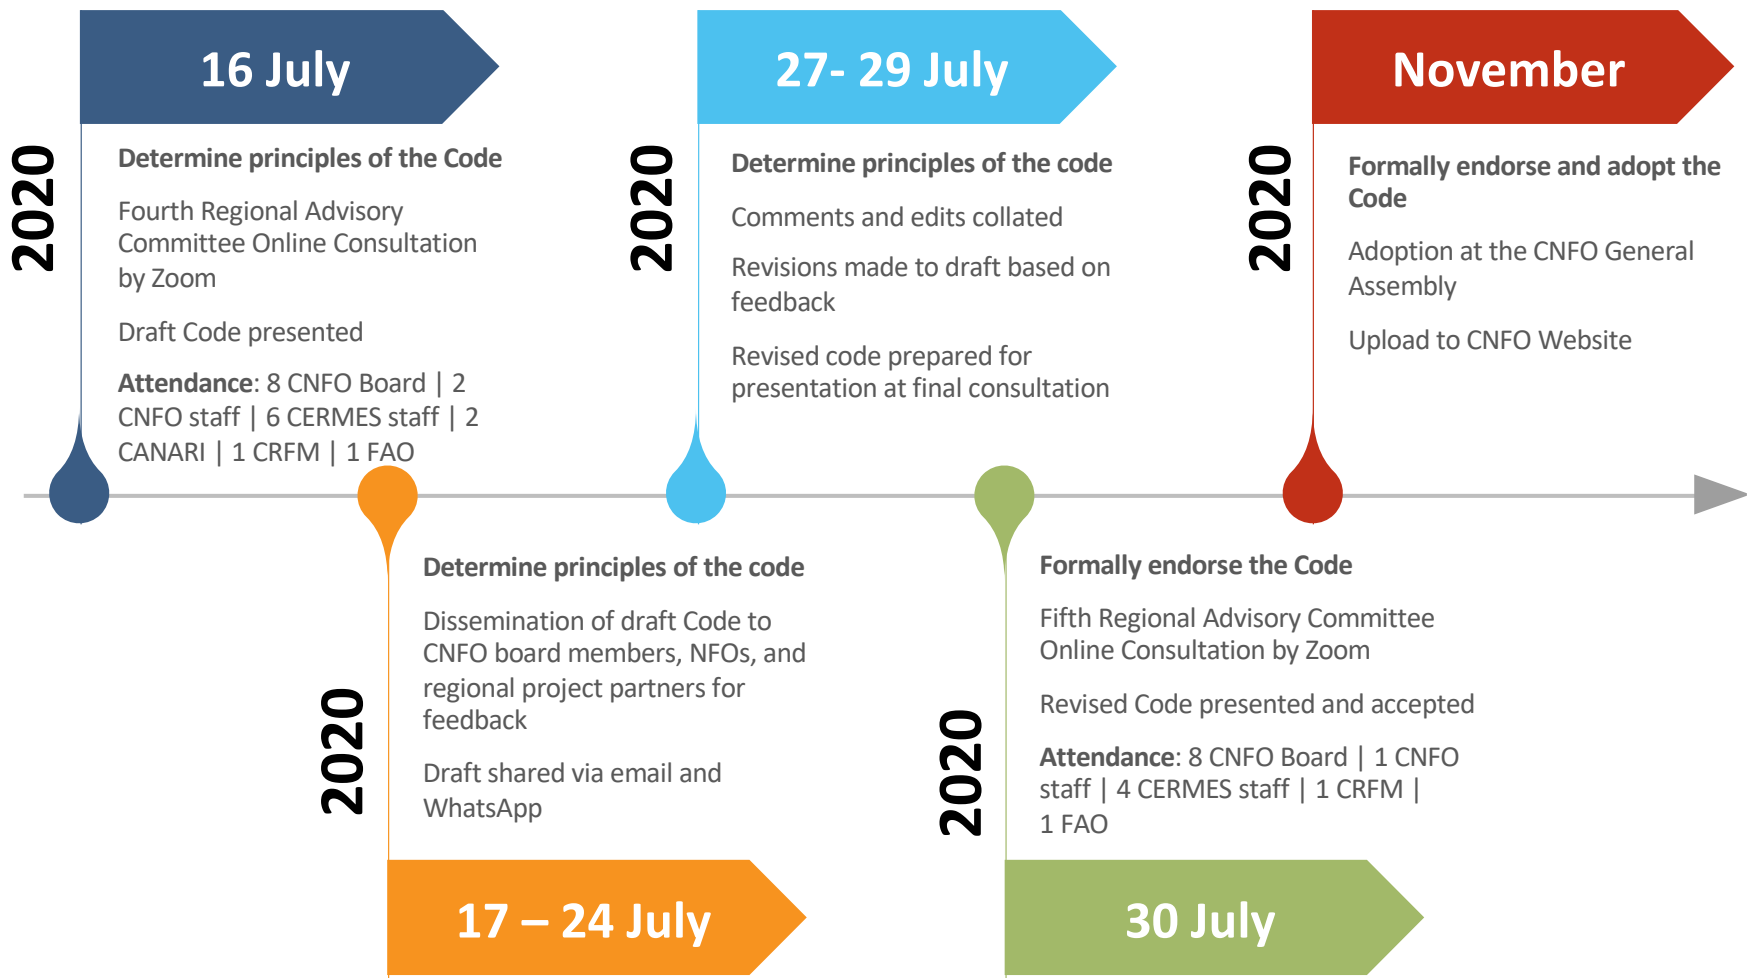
2020

16 July

Determine principles of the Code

Fourth Regional Advisory Committee Online Consultation by Zoom

Draft Code presented

Attendance: 8 CNFO Board | 2 CNFO staff | 6 CERMES staff | 2 CANARI | 1 CRFM | 1 FAO

2020

17 – 24 July

Determine principles of the code

Dissemination of draft Code to CNFO board members, NFOs, and regional project partners for feedback

Draft shared via email and WhatsApp

2020

27- 29 July

Determine principles of the code

Comments and edits collated

Revisions made to draft based on feedback

Revised code prepared for presentation at final consultation

2020

30 July

Formally endorse the Code

Fifth Regional Advisory Committee Online Consultation by Zoom

Revised Code presented and accepted

Attendance: 8 CNFO Board | 1 CNFO staff | 4 CERMES staff | 1 CRFM | 1 FAO

2020

November

Formally endorse and adopt the Code

Adoption at the CNFO General Assembly

Upload to CNFO Website